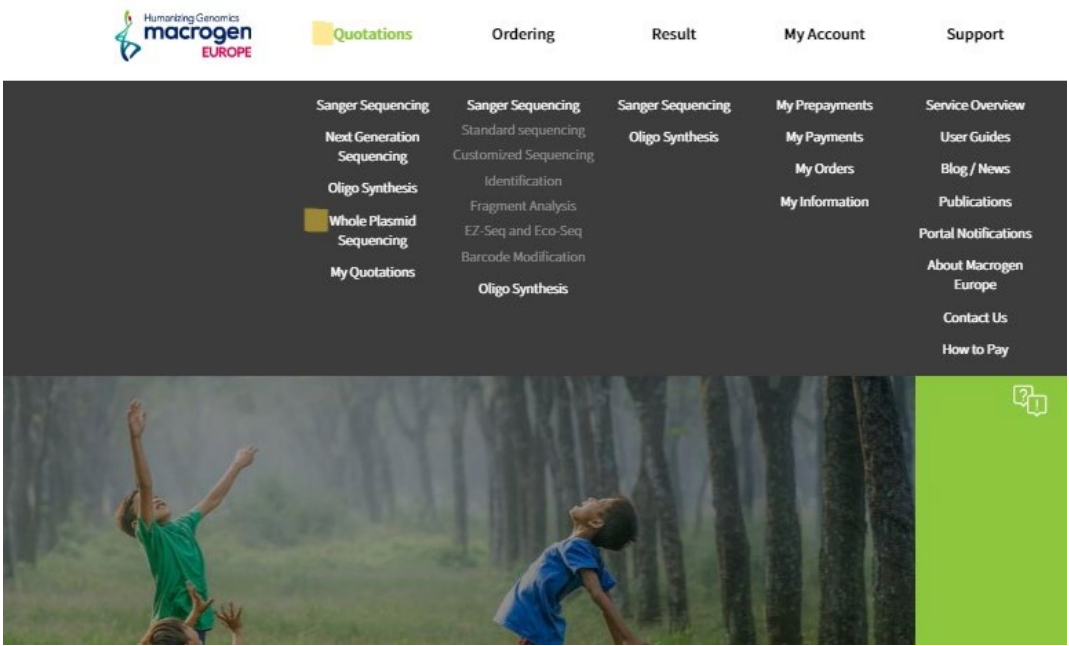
Humanizing Genomics
macrogen
EUROPE

Quotations

Ordering

Result

My Account

Support

Sanger Sequencing
Next Generation Sequencing
Oligo Synthesis
Whole Plasmid Sequencing
My Quotations

Sanger Sequencing
Standard sequencing
Customized Sequencing
Identification
Fragment Analysis
EZ-Seq and Eco-Seq
Barcode Modification
Oligo Synthesis

Sanger Sequencing
Oligo Synthesis

My Prepayments
My Payments
My Orders
My Information

Service Overview
User Guides
Blog / News
Publications
Portal Notifications
About Macrogen Europe
Contact Us
How to Pay